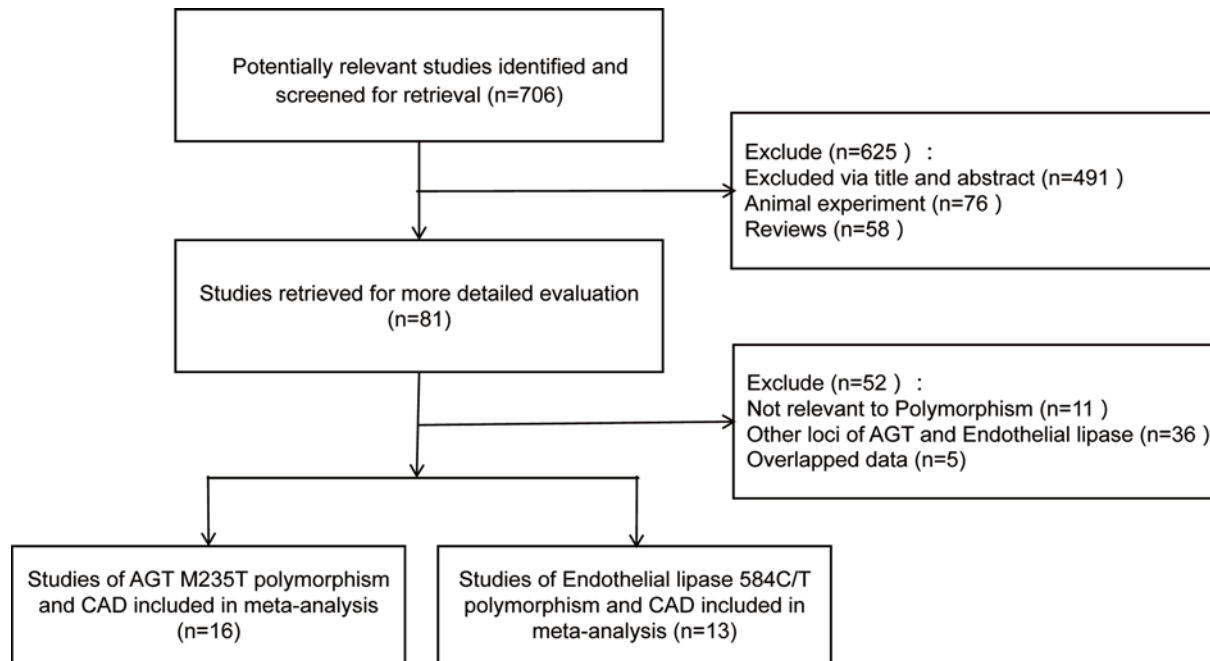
Potentially relevant studies identified and screened for retrieval (n=706)

Exclude (n=625 ) :
Excluded via title and abstract (n=491 )
Animal experiment (n=76 )
Reviews (n=58 )

Studies retrieved for more detailed evaluation (n=81)

Exclude (n=52 ) :
Not relevant to Polymorphism (n=11 )
Other loci of AGT and Endothelial lipase (n=36 )
Overlapped data (n=5)

Studies of AGT M235T polymorphism and CAD included in meta-analysis (n=16)

Studies of Endothelial lipase 584C/T polymorphism and CAD included in meta-analysis (n=13)